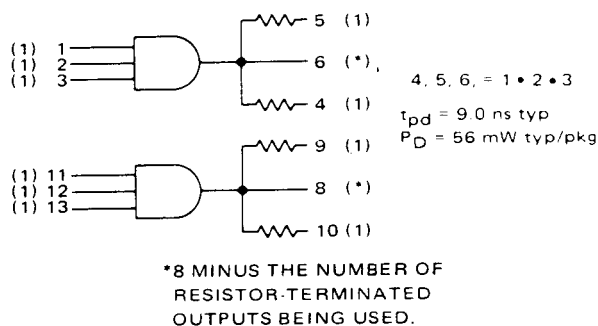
(1) 1
(1) 2
(1) 3

5 (1)
6 (*)
4 (1)

4, 5, 6, = 1 • 2 • 3

$t_{pd}$ = 9.0 ns typ
$P_D$ = 56 mW typ/pkg

(1) 11
(1) 12
(1) 13

9 (1)
8 (*)
10 (1)

*8 MINUS THE NUMBER OF RESISTOR-TERMINATED OUTPUTS BEING USED.